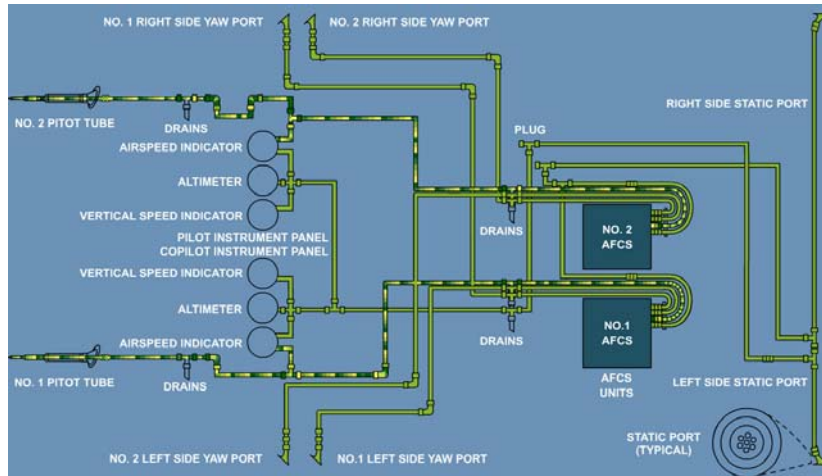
NO. 1 RIGHT SIDE YAW PORT

NO. 2 RIGHT SIDE YAW PORT

NO. 2 PITOT TUBE

DRAINS

AIRSPEED INDICATOR

ALTIMETER

VERTICAL SPEED INDICATOR

PILOT INSTRUMENT PANEL

COPILOT INSTRUMENT PANEL

VERTICAL SPEED INDICATOR

ALTIMETER

AIRSPEED INDICATOR

NO. 1 PITOT TUBE

DRAINS

PLUG

DRAINS

NO. 2 AFCS

NO.1 AFCS

DRAINS

AFCS UNITS

RIGHT SIDE STATIC PORT

LEFT SIDE STATIC PORT

STATIC PORT (TYPICAL)

NO. 2 LEFT SIDE YAW PORT

NO.1 LEFT SIDE YAW PORT